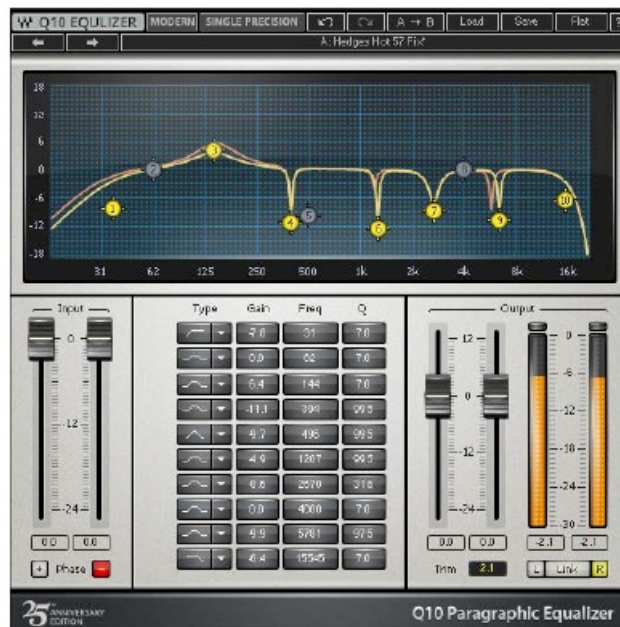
W Q10 EQULIZER MODERN SINGLE PRECISION A → B Load Save Flat ?

A: Hedges Hot 57 Fix*

18
12
6
0
-6
-12
-18

1 2 3 4 5 6 7 8 9 10

31 62 125 250 500 1k 2k 4k 8k 16k

Input
0
-12
-24
0.0 0.0
Phase

| Type | Gain | Freq | Q |
|---|---|---|---|
| | -7.6 | 31 | 7.0 |
| | 0.0 | 62 | 7.0 |
| | 6.4 | 144 | 7.0 |
| | -11.1 | 394 | 99.5 |
| | 9.7 | 496 | 99.5 |
| | -4.9 | 1287 | 99.5 |
| | -8.6 | 2570 | 31.6 |
| | 0.0 | 4000 | 7.0 |
| | 9.9 | 5781 | 97.5 |
| | -4.4 | 15545 | 7.0 |

Output
12
0
-12
-24
0.0 0.0
Trim 2.1

0
-6
-12
-18
-24
-30
-2.1 -2.1
L Link R

25 ANNIVERSARY EDITION

Q10 Paragraphic Equalizer